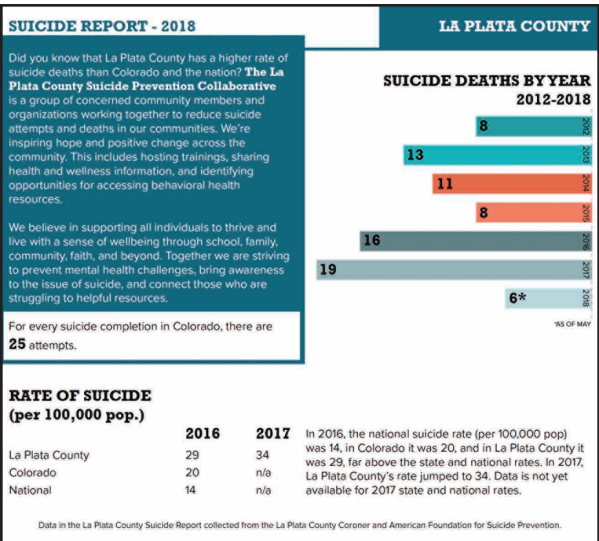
SUICIDE REPORT - 2018

LA PLATA COUNTY

Did you know that La Plata County has a higher rate of suicide deaths than Colorado and the nation? **The La Plata County Suicide Prevention Collaborative** is a group of concerned community members and organizations working together to reduce suicide attempts and deaths in our communities. We're inspiring hope and positive change across the community. This includes hosting trainings, sharing health and wellness information, and identifying opportunities for accessing behavioral health resources.

We believe in supporting all individuals to thrive and live with a sense of wellbeing through school, family, community, faith, and beyond. Together we are striving to prevent mental health challenges, bring awareness to the issue of suicide, and connect those who are struggling to helpful resources.

For every suicide completion in Colorado, there are **25** attempts.

SUICIDE DEATHS BY YEAR
2012-2018

8 2012
13 2013
11 2014
8 2015
16 2016
19 2017
6* 2018

*AS OF MAY

RATE OF SUICIDE
(per 100,000 pop.)

| | 2016 | 2017 |
|---|---|---|
| La Plata County | 29 | 34 |
| Colorado | 20 | n/a |
| National | 14 | n/a |

In 2016, the national suicide rate (per 100,000 pop) was 14, in Colorado it was 20, and in La Plata County it was 29, far above the state and national rates. In 2017, La Plata County's rate jumped to 34. Data is not yet available for 2017 state and national rates.

Data in the La Plata County Suicide Report collected from the La Plata County Coroner and American Foundation for Suicide Prevention.